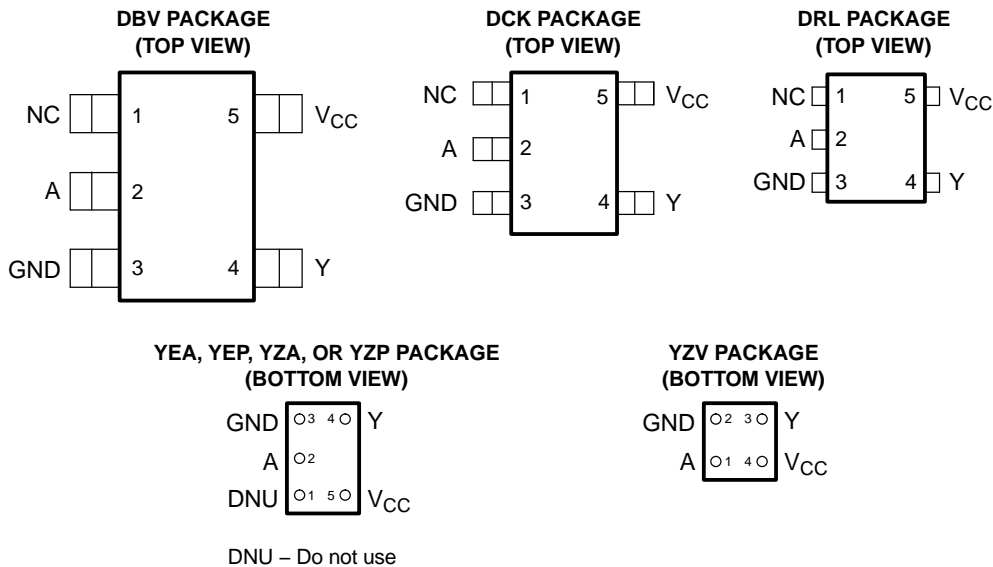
DBV PACKAGE
(TOP VIEW)

NC 1 5 $V_{CC}$
A 2
GND 3 4 Y

DCK PACKAGE
(TOP VIEW)

NC 1 5 $V_{CC}$
A 2
GND 3 4 Y

DRL PACKAGE
(TOP VIEW)

NC 1 5 $V_{CC}$
A 2
GND 3 4 Y

YEA, YEP, YZA, OR YZP PACKAGE
(BOTTOM VIEW)

GND 3 4 Y
A 2
DNU 1 5 $V_{CC}$

YZV PACKAGE
(BOTTOM VIEW)

GND 2 3 Y
A 1 4 $V_{CC}$

DNU – Do not use